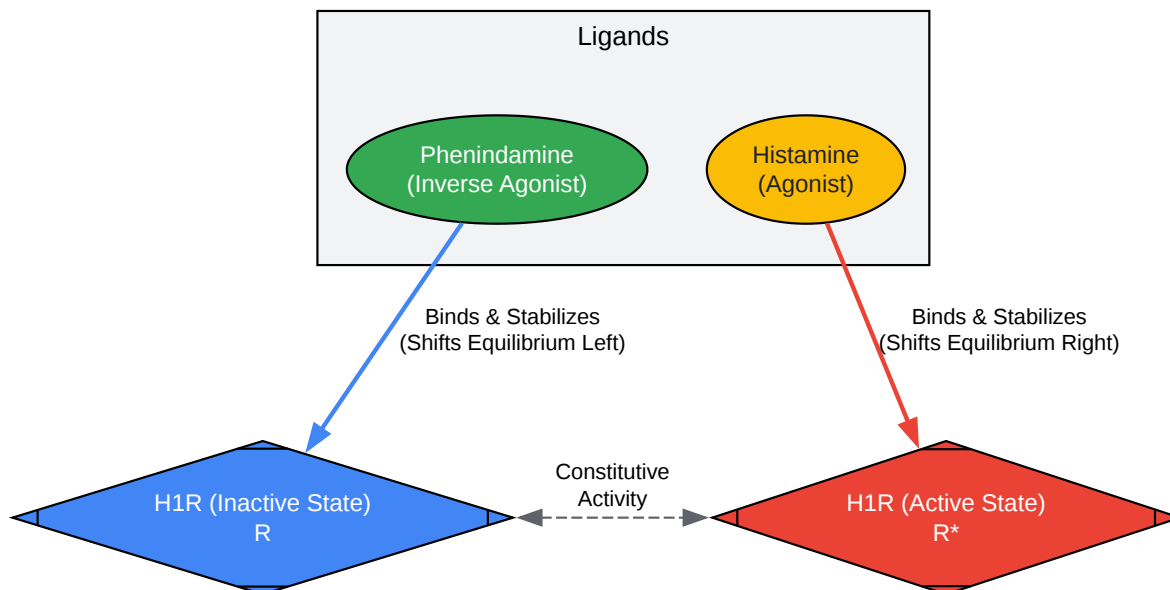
Ligands

Phenindamine
(Inverse Agonist)

Histamine
(Agonist)

Binds & Stabilizes
(Shifts Equilibrium Left)

Binds & Stabilizes
(Shifts Equilibrium Right)

H1R (Inactive State)
R

Constitutive
Activity

H1R (Active State)
R*